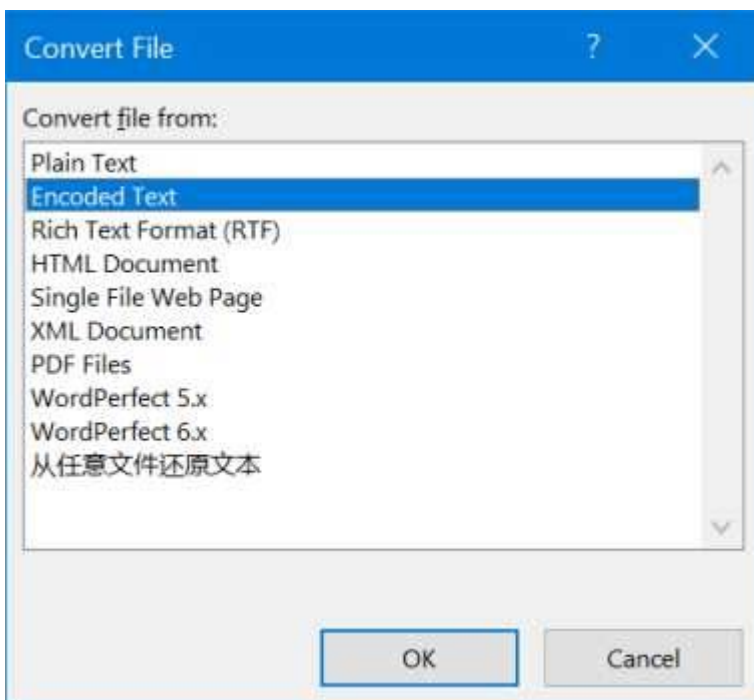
Convert File

?

X

Convert file from:

Plain Text
Encoded Text
Rich Text Format (RTF)
HTML Document
Single File Web Page
XML Document
PDF Files
WordPerfect 5.x
WordPerfect 6.x
从任意文件还原文本

OK

Cancel